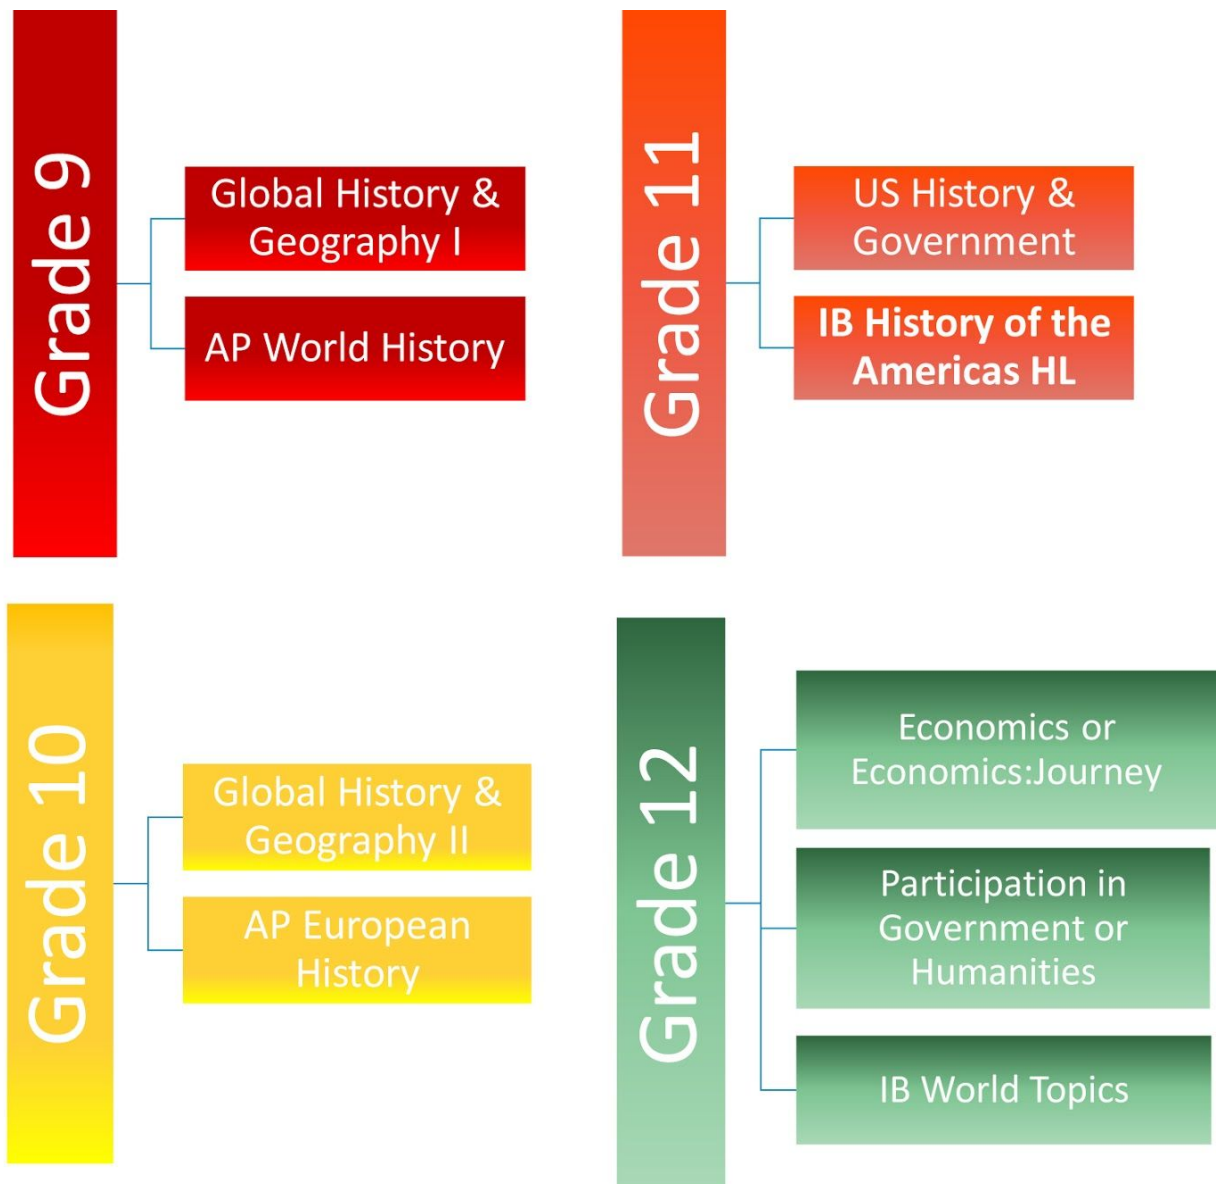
Grade 9

Global History & Geography I

AP World History

Grade 11

US History & Government

IB History of the Americas HL

Grade 10

Global History & Geography II

AP European History

Grade 12

Economics or Economics:Journey

Participation in Government or Humanities

IB World Topics